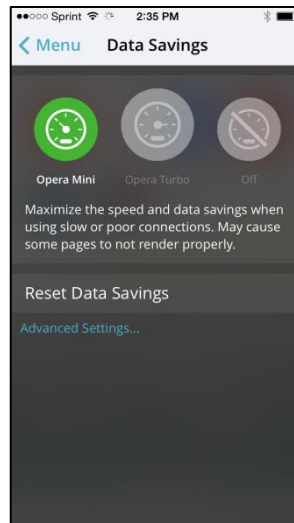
●●○○○ Sprint 2:35 PM

Menu Data Savings

Opera Mini Opera Turbo Off

Maximize the speed and data savings when using slow or poor connections. May cause some pages to not render properly.

Reset Data Savings

Advanced Settings...